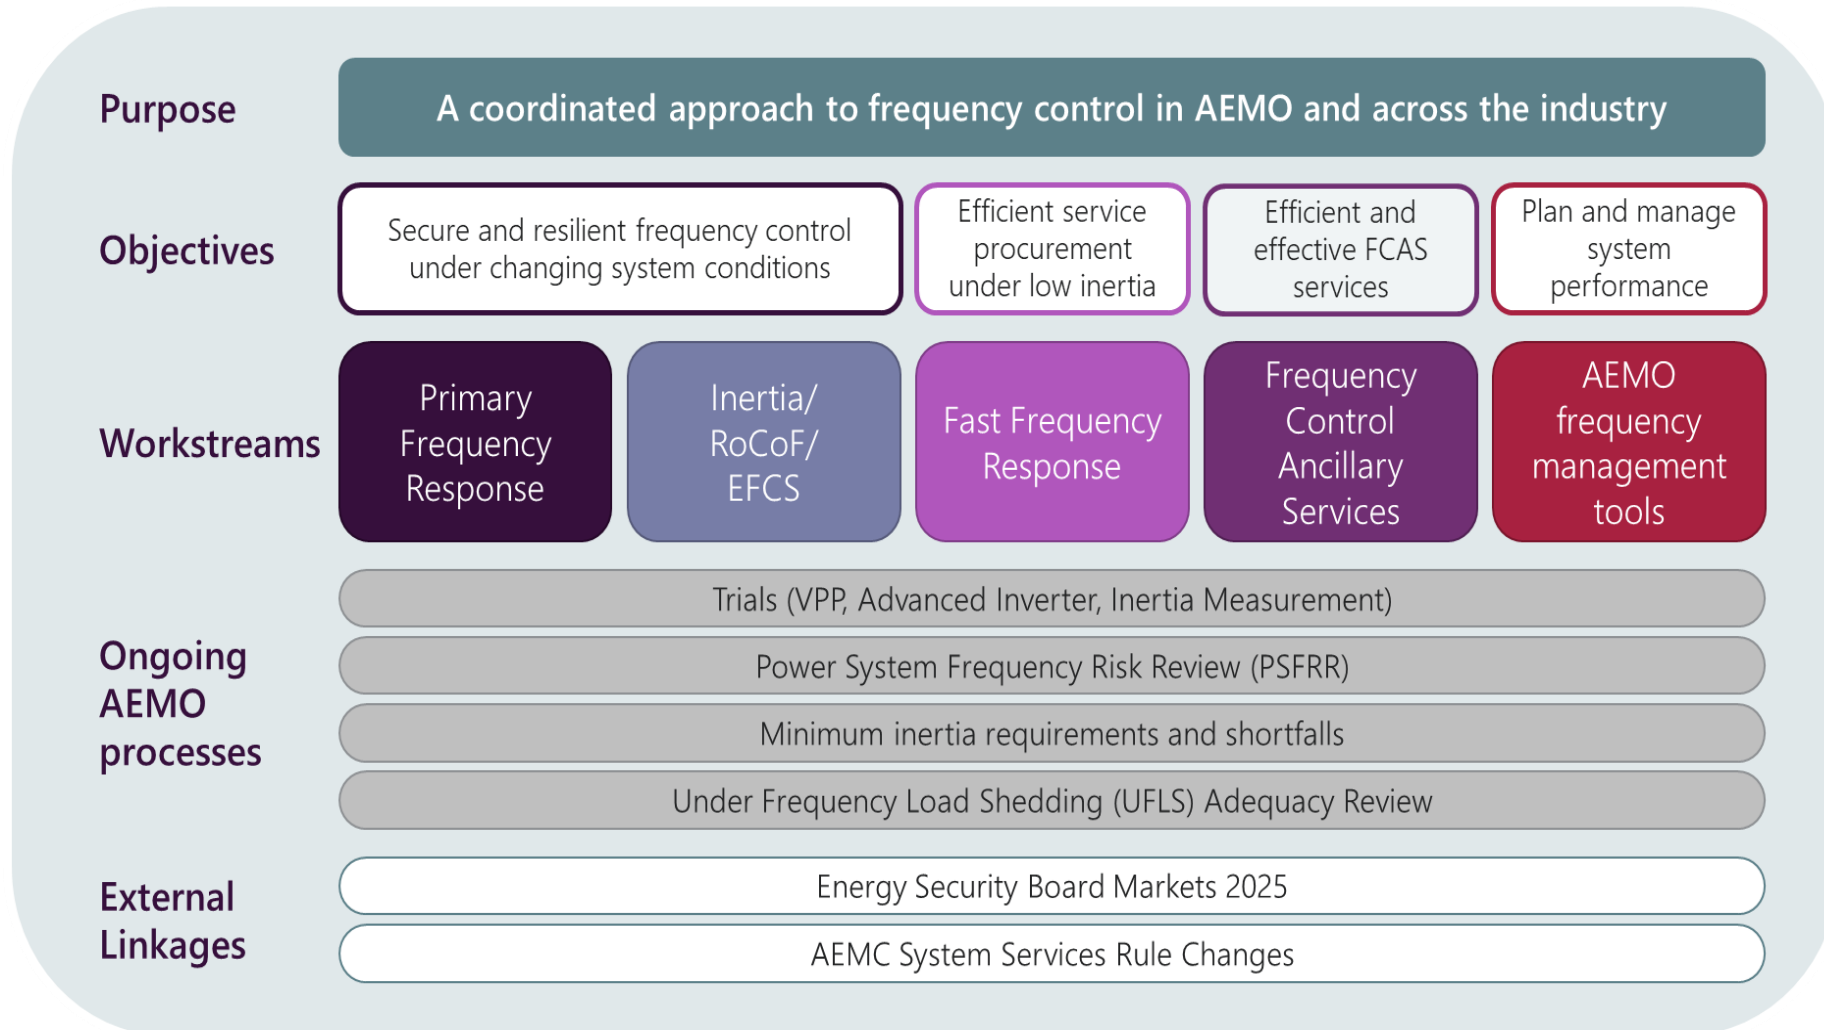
Purpose

A coordinated approach to frequency control in AEMO and across the industry

Objectives

Secure and resilient frequency control under changing system conditions

Efficient service procurement under low inertia

Efficient and effective FCAS services

Plan and manage system performance

Workstreams

Primary Frequency Response

Inertia/ RoCoF/ EFCS

Fast Frequency Response

Frequency Control Ancillary Services

AEMO frequency management tools

Ongoing AEMO processes

Trials (VPP, Advanced Inverter, Inertia Measurement)

Power System Frequency Risk Review (PSFRR)

Minimum inertia requirements and shortfalls

Under Frequency Load Shedding (UFLS) Adequacy Review

External Linkages

Energy Security Board Markets 2025

AEMC System Services Rule Changes